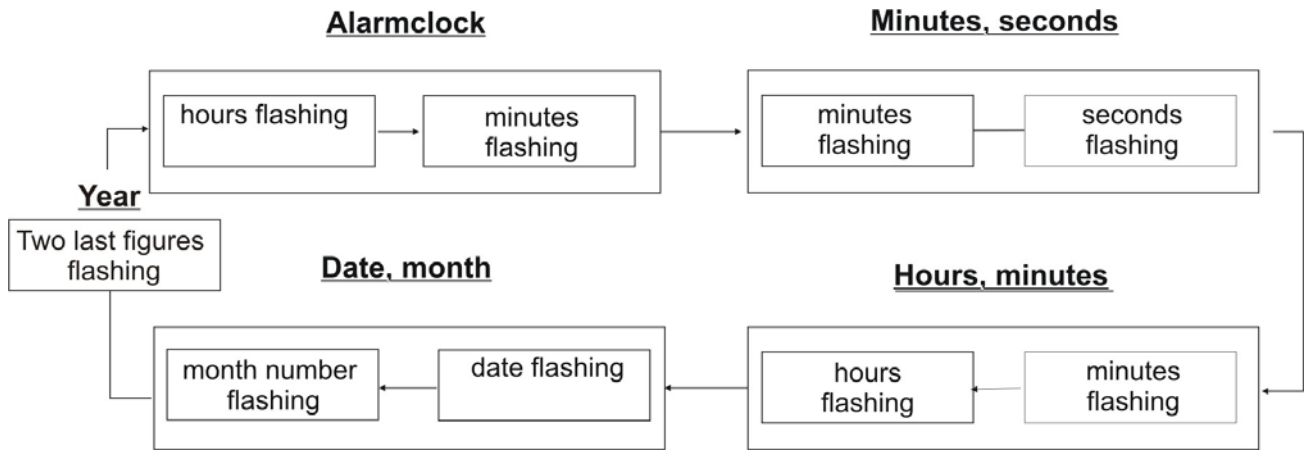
Alarmclock

hours flashing

minutes flashing

Minutes, seconds

minutes flashing

seconds flashing

Year

Two last figures flashing

Date, month

month number flashing

date flashing

Hours, minutes

hours flashing

minutes flashing